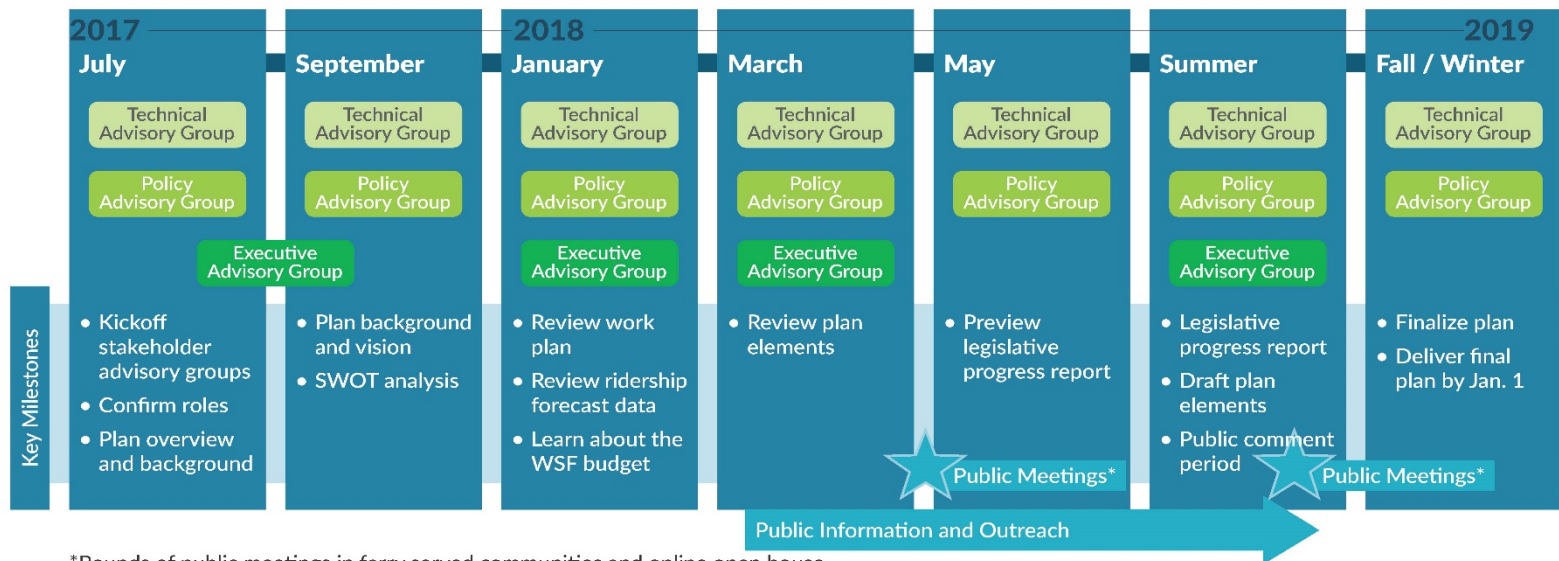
2017
July
Technical Advisory Group
Policy Advisory Group
• Kickoff stakeholder advisory groups
• Confirm roles
• Plan overview and background

Executive Advisory Group

September
Technical Advisory Group
Policy Advisory Group
• Plan background and vision
• SWOT analysis

2018
January
Technical Advisory Group
Policy Advisory Group
Executive Advisory Group
• Review work plan
• Review ridership forecast data
• Learn about the WSF budget

March
Technical Advisory Group
Policy Advisory Group
Executive Advisory Group
• Review plan elements

May
Technical Advisory Group
Policy Advisory Group
• Preview legislative progress report

Public Meetings*

Summer
Technical Advisory Group
Policy Advisory Group
Executive Advisory Group
• Legislative progress report
• Draft plan elements
• Public comment period

Public Meetings*

2019
Fall / Winter
Technical Advisory Group
Policy Advisory Group
• Finalize plan
• Deliver final plan by Jan. 1

Key Milestones

Public Information and Outreach

*Rounds of public meetings in ferry-served communities and online open house